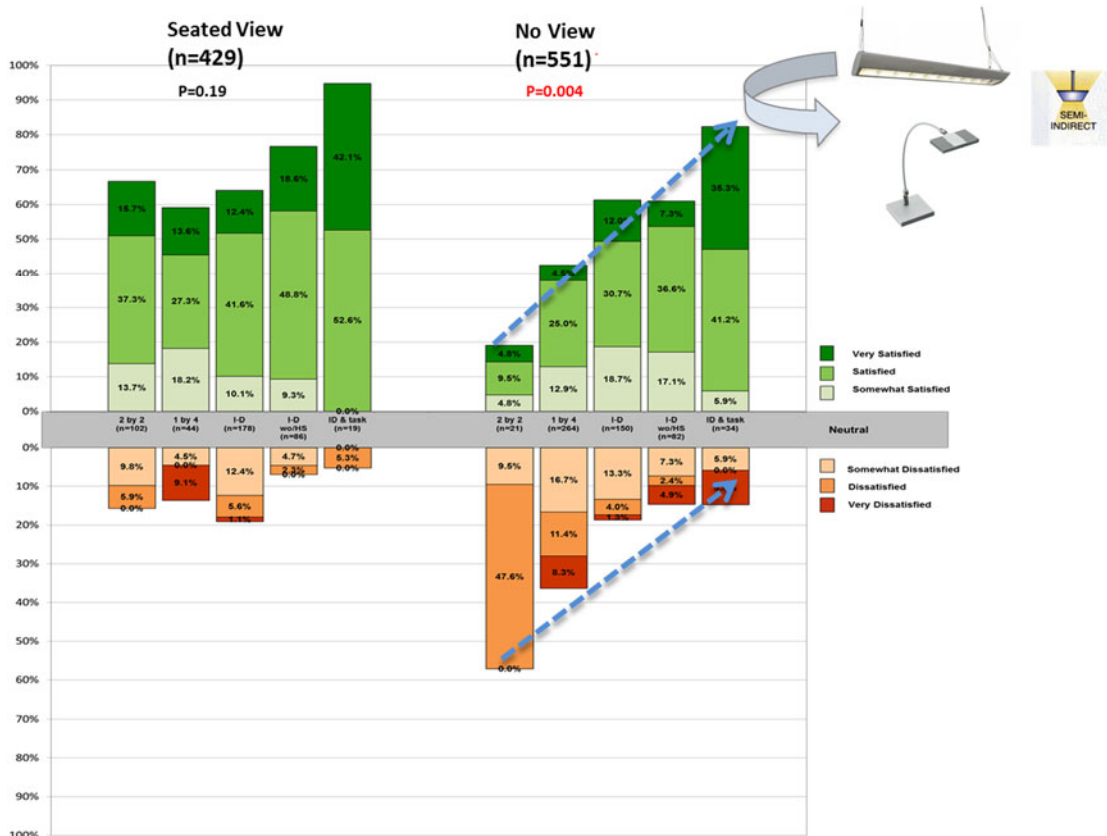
Seated View
(n=429)

P=0.19

No View
(n=551)

P=0.004

SEMI-INDIRECT

100%
90%
80%
70%
60%
50%
40%
30%
20%
10%
0%

15.7%
37.3%
13.7%
13.6%
27.3%
18.2%
12.4%
41.6%
10.1%
18.6%
48.8%
9.3%
42.1%
52.6%
0.0%

4.8%
9.5%
4.8%
4.5%
25.0%
12.9%
12.0%
30.7%
18.7%
7.3%
36.6%
17.1%
35.3%
41.2%
5.9%

Very Satisfied
Satisfied
Somewhat Satisfied

2 by 2 (n=102)
1 by 4 (n=44)
I-D (n=178)
I-D wo/HS (n=86)
ID & task (n=19)
2 by 2 (n=21)
1 by 4 (n=264)
I-D (n=150)
I-D wo/HS (n=82)
ID & task (n=34)

Neutral

0%
10%
20%
30%
40%
50%
60%
70%
80%
90%
100%

9.8%
5.9%
0.0%
4.5%
0.0%
9.1%
12.4%
5.6%
1.1%
4.7%
2.3%
0.0%
0.0%
5.3%
0.0%

9.5%
47.6%
0.0%
16.7%
11.4%
8.3%
13.3%
4.0%
1.3%
7.3%
2.4%
4.9%
5.9%
0.0%

Somewhat Dissatisfied
Dissatisfied
Very Dissatisfied